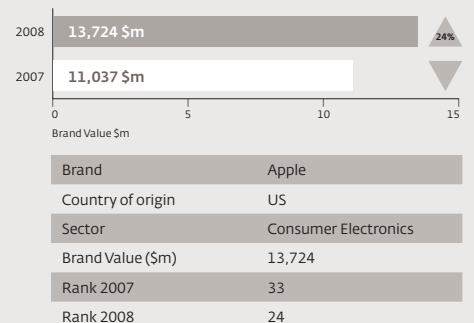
2008 13,724 $m
24%
2007 11,037 $m
0 5 10 15
Brand Value $m

| Brand | Apple |
|---|---|
| Country of origin | US |
| Sector | Consumer Electronics |
| Brand Value ($m) | 13,724 |
| Rank 2007 | 33 |
| Rank 2008 | 24 |